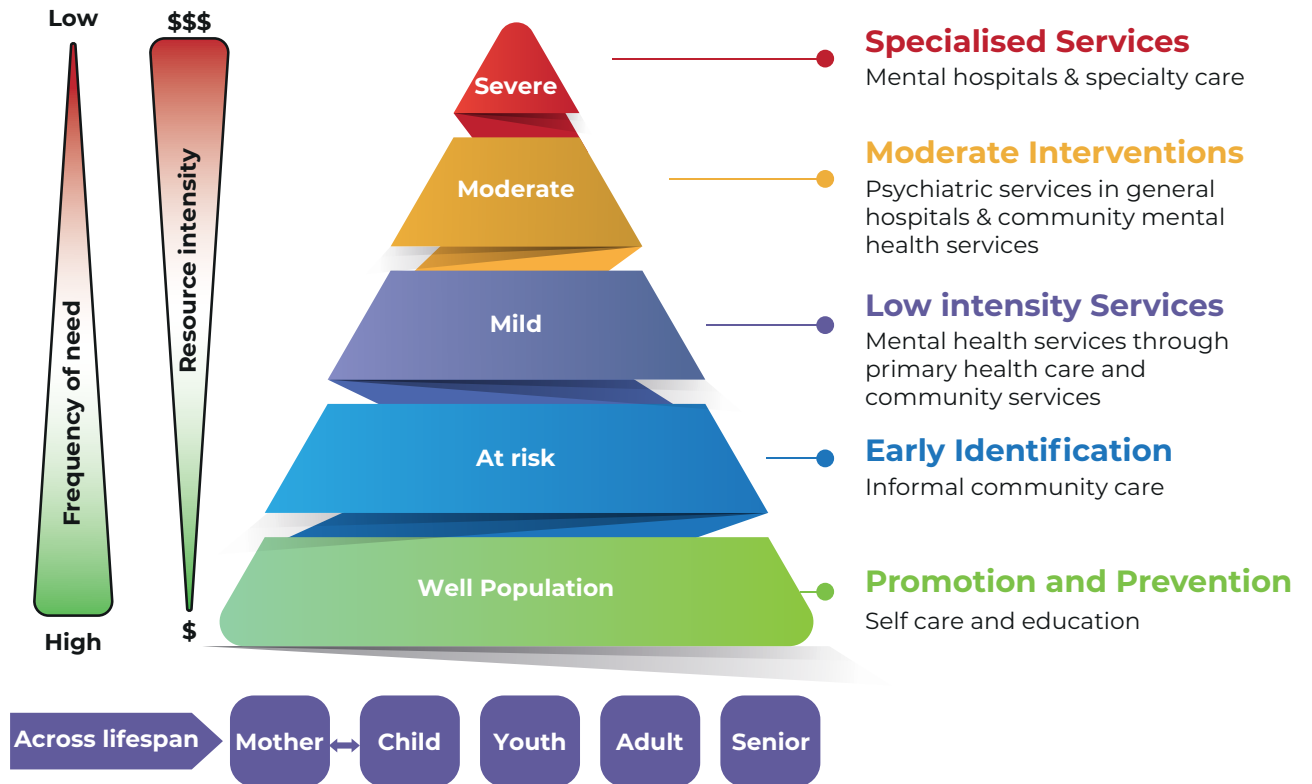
Low

High

Frequency of need

$$$

$

Resource intensity

Severe

Moderate

Mild

At risk

Well Population

Specialised Services
Mental hospitals & specialty care

Moderate Interventions
Psychiatric services in general hospitals & community mental health services

Low intensity Services
Mental health services through primary health care and community services

Early Identification
Informal community care

Promotion and Prevention
Self care and education

Across lifespan

Mother

Child

Youth

Adult

Senior